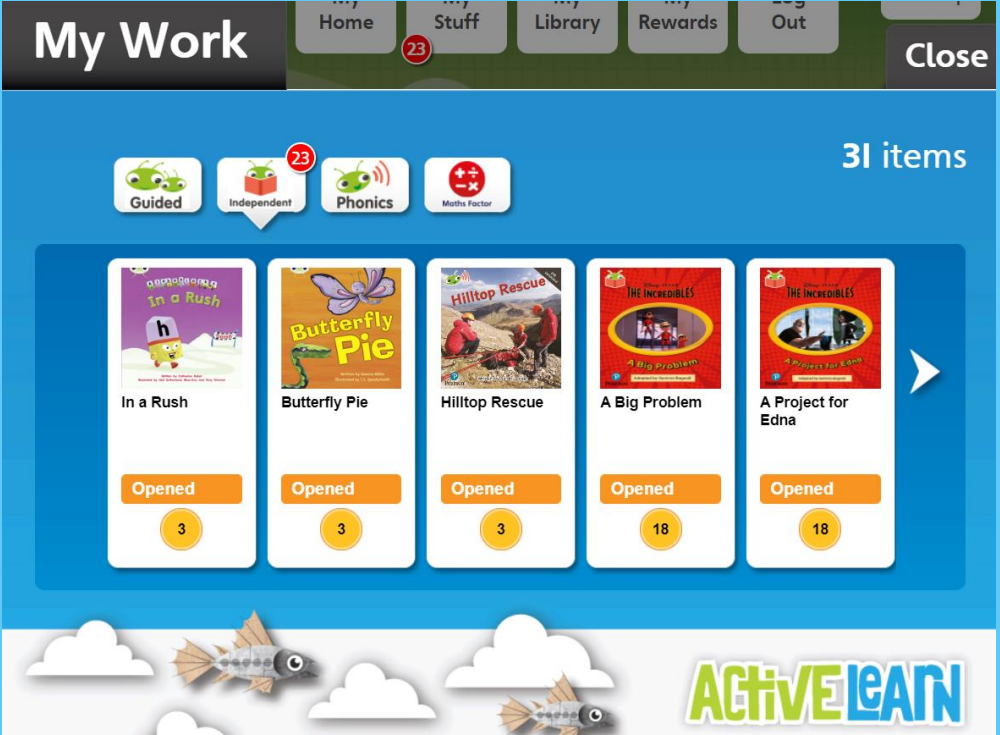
My Work

My Home | My Stuff 23 | My Library | My Rewards | Log Out

Close

Guided | Independent 23 | Phonics | Maths Factor

31 items

In a Rush
h
In a Rush
Opened
3

Butterfly Pie
Butterfly Pie
Opened
3

Hilltop Rescue
Hilltop Rescue
Opened
3

THE INCREDIBLES
A Big Problem
A Big Problem
Opened
18

THE INCREDIBLES
A Project for Edna
A Project for Edna
Opened
18

ACTIVE LEARN